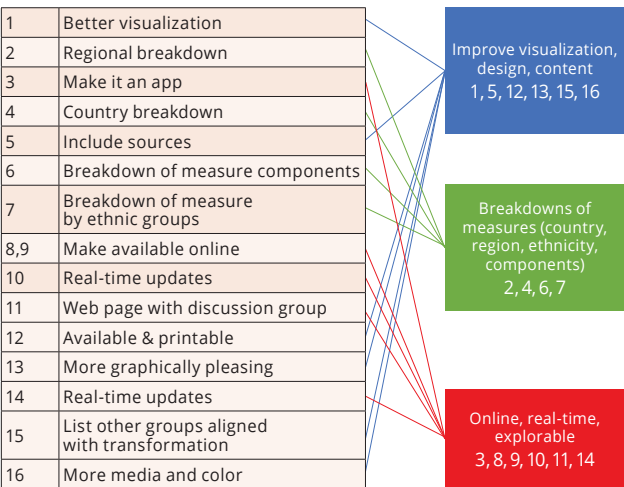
| | |
|---|---|
| 1 | Better visualization |
| 2 | Regional breakdown |
| 3 | Make it an app |
| 4 | Country breakdown |
| 5 | Include sources |
| 6 | Breakdown of measure components |
| 7 | Breakdown of measure by ethnic groups |
| 8,9 | Make available online |
| 10 | Real-time updates |
| 11 | Web page with discussion group |
| 12 | Available & printable |
| 13 | More graphically pleasing |
| 14 | Real-time updates |
| 15 | List other groups aligned with transformation |
| 16 | More media and color |

Improve visualization, design, content
1, 5, 12, 13, 15, 16

Breakdowns of measures (country, region, ethnicity, components)
2, 4, 6, 7

Online, real-time, explorable
3, 8, 9, 10, 11, 14